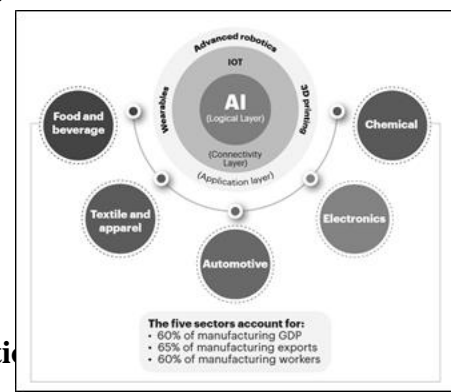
Advanced robotics

IOT

Wearables

3D printing

AI
(Logical Layer)

(Connectivity Layer)

(Application layer)

Food and beverage

Chemical

Textile and apparel

Electronics

Automotive

The five sectors account for:
• 60% of manufacturing GDP
• 65% of manufacturing exports
• 60% of manufacturing workers

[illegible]